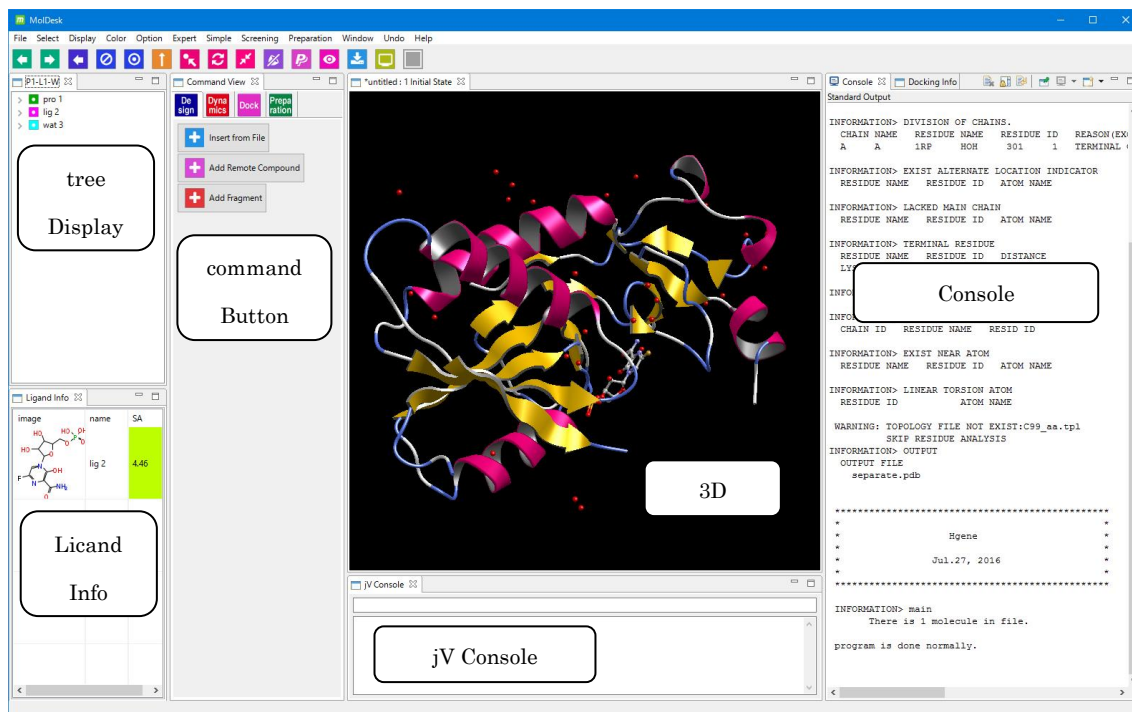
MolDesk

File Select Display Color Option Expert Simple Screening Preparation Window Undo Help

P1-L1-W

pro 1
lig 2
wat 3

tree

Display

Command View

Design Dynamics Dock Preparation

Insert from File

Add Remote Compound

Add Fragment

command

Button

*untitled : 1 Initial State

3D

Ligand Info

| image | name | SA |
|---|---|---|
| | lig 2 | 4.46 |

Licand

Info

jV Console

jV Console

Console Docking Info

Standard Output

INFORMATION> DIVISION OF CHAINS.
CHAIN NAME RESIDUE NAME RESIDUE ID REASON(EX
A A 1RP HOH 301 1 TERMINAL

INFORMATION> EXIST ALTERNATE LOCATION INDICATOR
RESIDUE NAME RESIDUE ID ATOM NAME

INFORMATION> LACKED MAIN CHAIN
RESIDUE NAME RESIDUE ID ATOM NAME

INFORMATION> TERMINAL RESIDUE
RESIDUE NAME RESIDUE ID DISTANCE
LY

INFO

INFO
CHAIN ID RESIDUE NAME RESID ID

Console

INFORMATION> EXIST NEAR ATOM
RESIDUE NAME RESIDUE ID ATOM NAME

INFORMATION> LINEAR TORSION ATOM
RESIDUE ID ATOM NAME

WARNING: TOPOLOGY FILE NOT EXIST:C99_aa.tpl
SKIP RESIDUE ANALYSIS
INFORMATION> OUTPUT
OUTPUT FILE
separate.pdb

Hgene

Jul.27, 2016

INFORMATION> main
There is 1 molecule in file.

program is done normally.